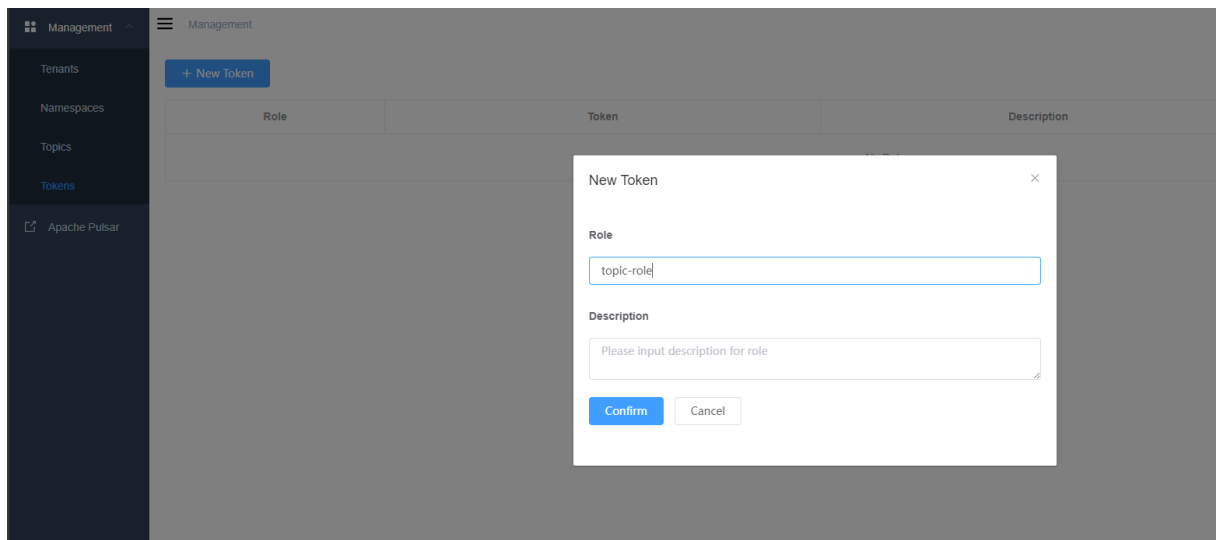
Management

Tenants

Namespaces

Topics

Tokens

Apache Pulsar

Management

+ New Token

| Role | Token | Description |
|---|---|---|

New Token

×

Role

topic-role

Description

Please input description for role

Confirm

Cancel